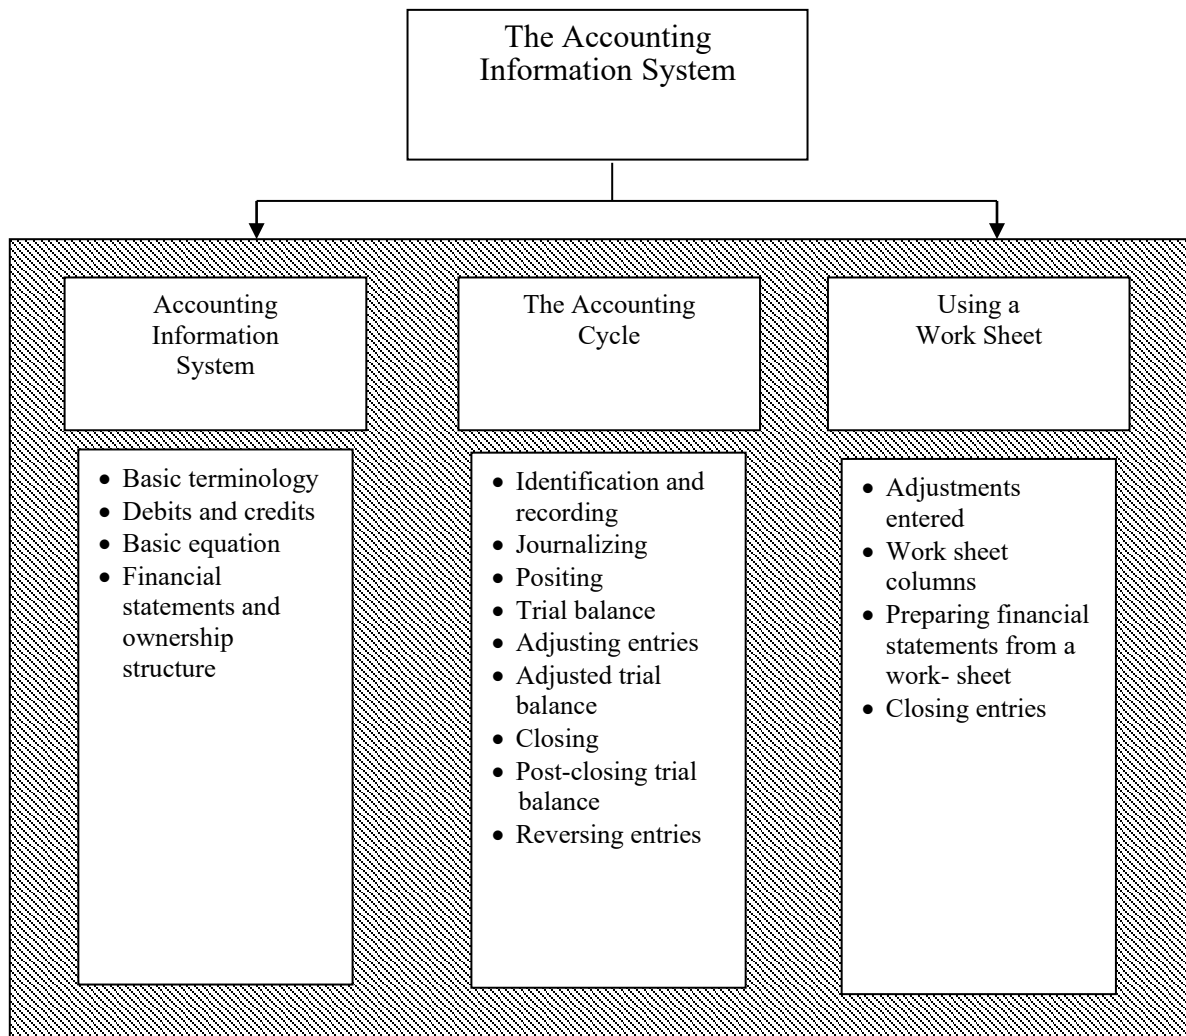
The Accounting Information System

Accounting Information System

- Basic terminology
- Debits and credits
- Basic equation
- Financial statements and ownership structure

The Accounting Cycle

- Identification and recording
- Journalizing
- Positing
- Trial balance
- Adjusting entries
- Adjusted trial balance
- Closing
- Post-closing trial balance
- Reversing entries

Using a Work Sheet

- Adjustments entered
- Work sheet columns
- Preparing financial statements from a work- sheet
- Closing entries